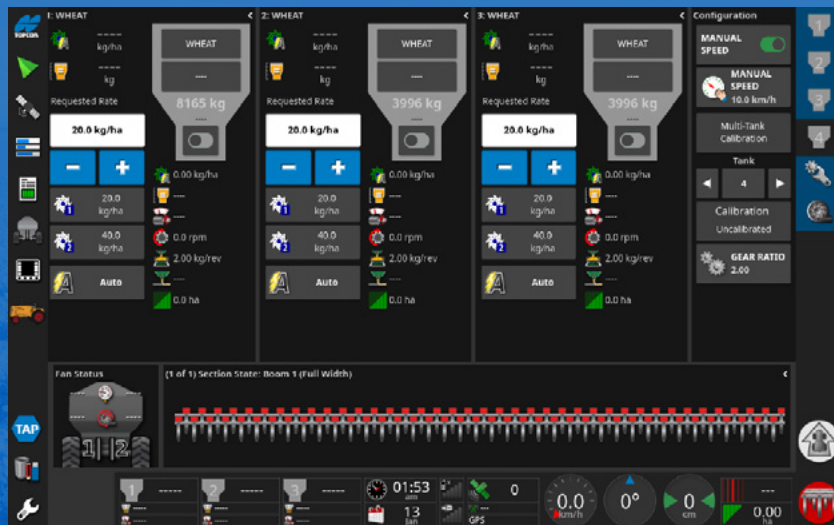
TOPCON

1: WHEAT
----
kg/ha
----
kg
Requested Rate
20.0 kg/ha
−
+
20.0
kg/ha
40.0
kg/ha
Auto
WHEAT
---
8165 kg
0.00 kg/ha
---
---
0.0 rpm
2.00 kg/rev
---
0.0 ha

2: WHEAT
----
kg/ha
----
kg
Requested Rate
20.0 kg/ha
−
+
20.0
kg/ha
40.0
kg/ha
Auto
WHEAT
---
3996 kg
0.00 kg/ha
---
---
0.0 rpm
2.00 kg/rev
---
0.0 ha

3: WHEAT
----
kg/ha
----
kg
Requested Rate
20.0 kg/ha
−
+
20.0
kg/ha
40.0
kg/ha
Auto
WHEAT
---
3996 kg
0.00 kg/ha
---
---
0.0 rpm
2.00 kg/rev
---
0.0 ha

Configuration
MANUAL SPEED
MANUAL SPEED
10.0 km/h
Multi-Tank Calibration
Tank
4
Calibration
Uncalibrated
GEAR RATIO
2.00

1
2
3
4

Fan Status
1 2
(1 of 1) Section State: Boom 1 (Full Width)

TAP

1 -----
2 -----
3 -----
01:53
am
13
Jan
0
GPS
0.0
km/h
0°
0
cm
---
0.00
ha